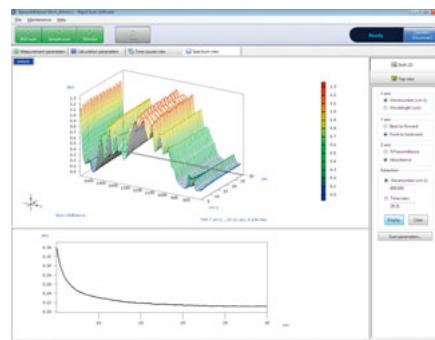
File Maintenance Help

Ready

Measurement parameters
Calculation parameters
Time course view
Spectrum view

Abs

1.2
1.1
1.0
0.9
0.8
0.7
0.6
0.5
0.4
0.3
0.2
0.1

min

Abs

0.50
0.45
0.40
0.35
0.30
0.25
0.20
0.15
0.10
0.05

10
15
20
25
30
min

Built 3D
Top view

X axis
Wavenumber (cm-1)
Wavelength (µm)

Y axis
Back to forward
Front to backward

Z axis
%Transmittance
Absorbance

Extraction
Wavenumber (cm-1)
Time (sec)

Display
Clear

Scan parameters